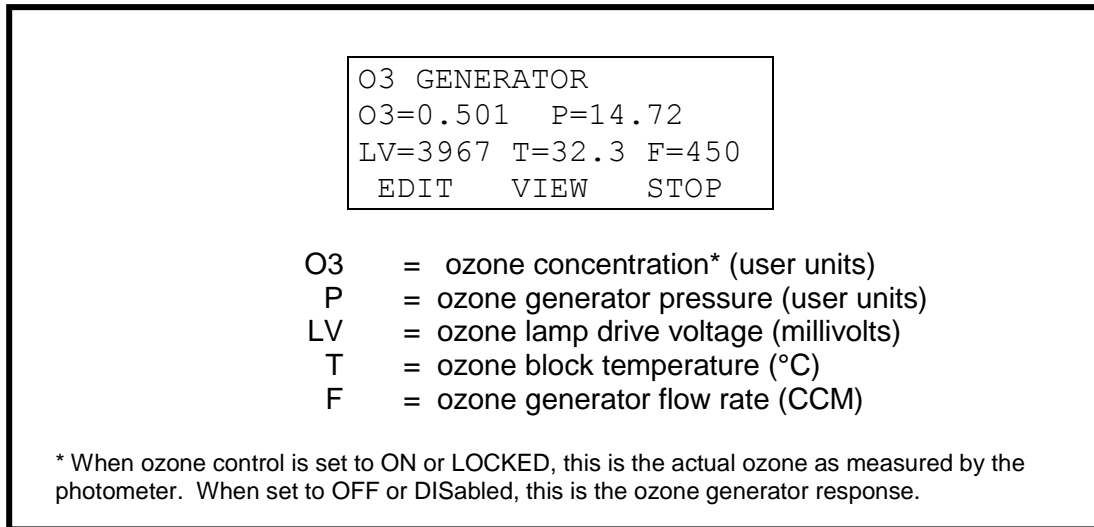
O3 GENERATOR
O3=0.501 P=14.72
LV=3967 T=32.3 F=450
EDIT VIEW STOP

O3 = ozone concentration* (user units)
P = ozone generator pressure (user units)
LV = ozone lamp drive voltage (millivolts)
T = ozone block temperature (°C)
F = ozone generator flow rate (CCM)

* When ozone control is set to ON or LOCKED, this is the actual ozone as measured by the photometer. When set to OFF or DISabled, this is the ozone generator response.